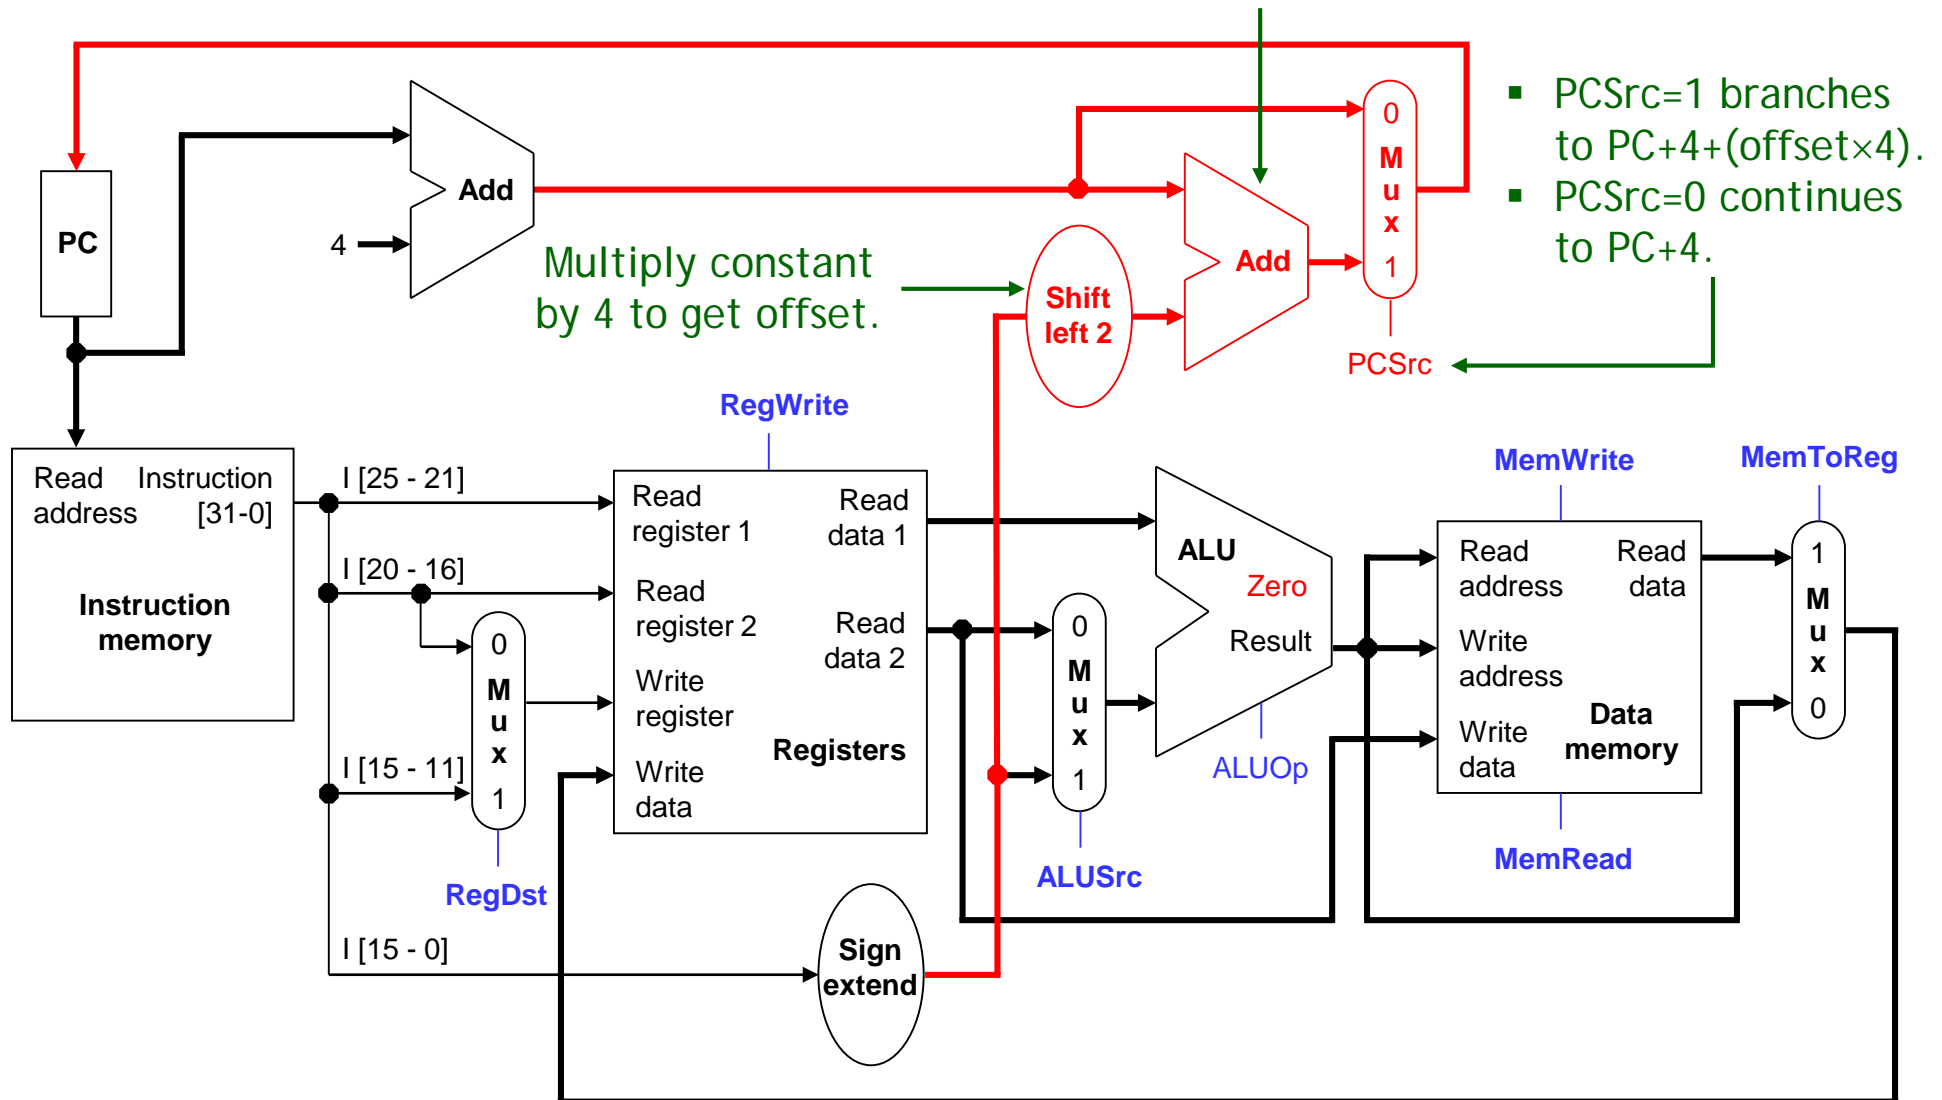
▪ PCSrc=1 branches to PC+4+(offset×4).
▪ PCSrc=0 continues to PC+4.

PC

Add

4

Multiply constant by 4 to get offset.

Shift left 2

Add

0
M
u
x
1

PCSrc

RegWrite

Read address

Instruction [31-0]

Instruction memory

I [25 - 21]

I [20 - 16]

I [15 - 11]

I [15 - 0]

0
M
u
x
1

RegDst

Read register 1

Read register 2

Write register

Write data

Read data 1

Read data 2

Registers

0
M
u
x
1

ALUSrc

ALU

Zero

Result

ALUOp

MemWrite

Read address

Write address

Write data

Read data

Data memory

MemRead

MemToReg

1
M
u
x
0

Sign extend